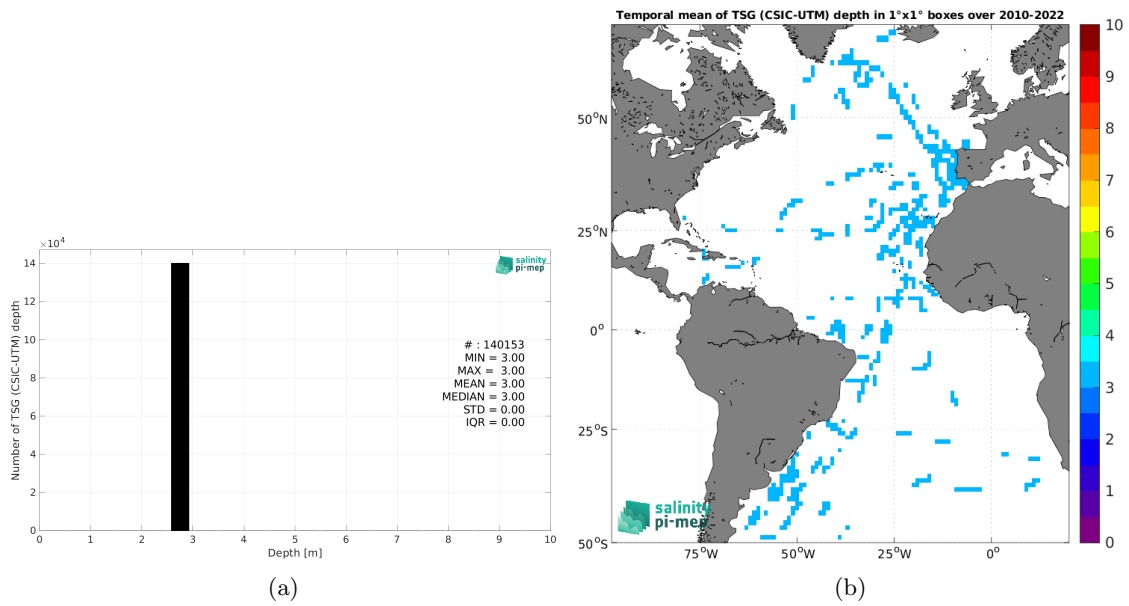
$\times 10^4$
14
12
10
8
6
4
2
0
Number of TSG (CSIC-UTM) depth
salinity pi-mep
# : 140153
MIN = 3.00
MAX = 3.00
MEAN = 3.00
MEDIAN = 3.00
STD = 0.00
IQR = 0.00
0 1 2 3 4 5 6 7 8 9 10
Depth [m]
(a)

Temporal mean of TSG (CSIC-UTM) depth in 1°x1° boxes over 2010-2022
$50^oN$
$25^oN$
$0^o$
$25^oS$
$50^oS$
$75^oW$ $50^oW$ $25^oW$ $0^o$
salinity pi-mep
10
9
8
7
6
5
4
3
2
1
0
(b)